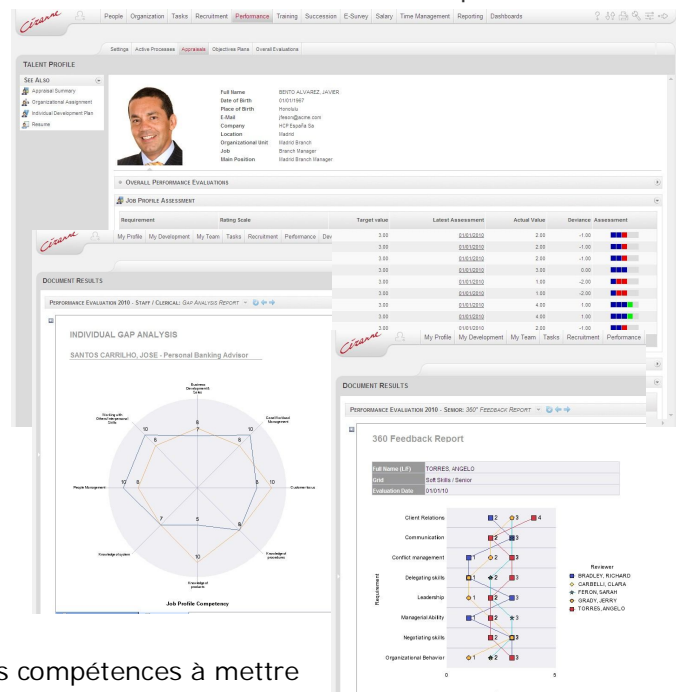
Cezanne

People Organization Tasks Recruitment Performance Training Succession E-Survey Salary Time Management Reporting Dashboards

Settings Active Processes Appraisals Objectives Plans Overall Evaluations

TALENT PROFILE

SEE ALSO
Appraisal Summary
Organizational Assignment
Individual Development Plan
Resume

Full Name BENTO ALVAREZ, JAVIER
Date of Birth 01/01/1967
Place of Birth Honolulu
E-Mail jfeson@acme.com
Company HCF España Sa
Location Madrid
Organizational Unit Madrid Branch
Job Branch Manager
Main Position Madrid Branch Manager

OVERALL PERFORMANCE EVALUATIONS

JOB PROFILE ASSESSMENT

| Requirement | Rating Scale | Target value | Latest Assessment | Actual Value | Deviance | Assessment |
|---|---|---|---|---|---|---|
| | | 3.00 | 01/01/2010 | 2.00 | -1.00 | |
| | | 3.00 | 01/01/2010 | 2.00 | -1.00 | |
| | | 3.00 | 01/01/2010 | 2.00 | -1.00 | |
| | | 3.00 | 01/01/2010 | 3.00 | 0.00 | |
| | | 3.00 | 01/01/2010 | 1.00 | -2.00 | |
| | | 3.00 | 01/01/2010 | 1.00 | -2.00 | |
| | | 3.00 | 01/01/2010 | 4.00 | 1.00 | |
| | | 3.00 | 01/01/2010 | 4.00 | 1.00 | |
| | | 3.00 | 01/01/2010 | 2.00 | -1.00 | |

Cezanne

My Profile My Development My Team Tasks Recruitment Performance Dev

DOCUMENT RESULTS

PERFORMANCE EVALUATION 2010 - STAFF / CLERICAL: GAP ANALYSIS REPORT

INDIVIDUAL GAP ANALYSIS

SANTOS CARRILHO, JOSE - Personal Banking Advisor

Business Development Skills
Cost/Workload Management
Customer focus
Knowledge of procedures
Knowledge of products
Knowledge of system
People Management
Working with Others/Interpersonal Skills

10 8 10 8 10 8 8 10 7 5 10 8 10 6 10

Job Profile Competency

Cezanne

My Profile My Development My Team Tasks Recruitment Performance

DOCUMENT RESULTS

PERFORMANCE EVALUATION 2010 - SENIOR: 360° FEEDBACK REPORT

360 Feedback Report

| Full Name (LF) | TORRES, ANGELO |
|---|---|
| Grid | Soft Skills / Senior |
| Evaluation Date | 01/01/10 |

Client Relations
Communication
Conflict management
Delegating skills
Leadership
Managerial Ability
Negotiating skills
Organizational Behavior

Requirement

2 3 4 3 1 2 3 3 2 3 1 2 3 2 3 2 3 1 2 3

0 5

Reviewer
BRADLEY, RICHARD
CARBELLI, CLARA
FERON, SARAH
GRADY, JERRY
TORRES, ANGELO

s compétences à mettre